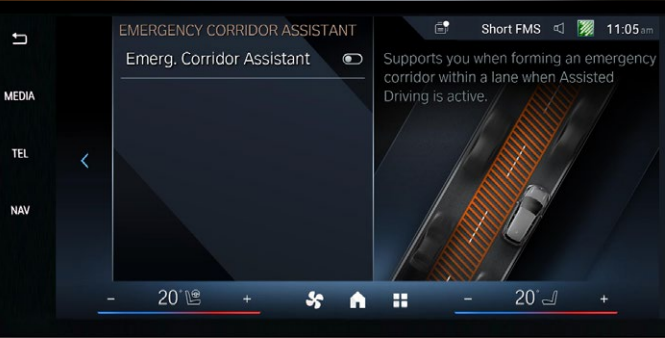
MEDIA

TEL

NAV

EMERGENCY CORRIDOR ASSISTANT

Emerg. Corridor Assistant

Short FMS 11:05 am

Supports you when forming an emergency corridor within a lane when Assisted Driving is active.

– 20° +

– 20° +